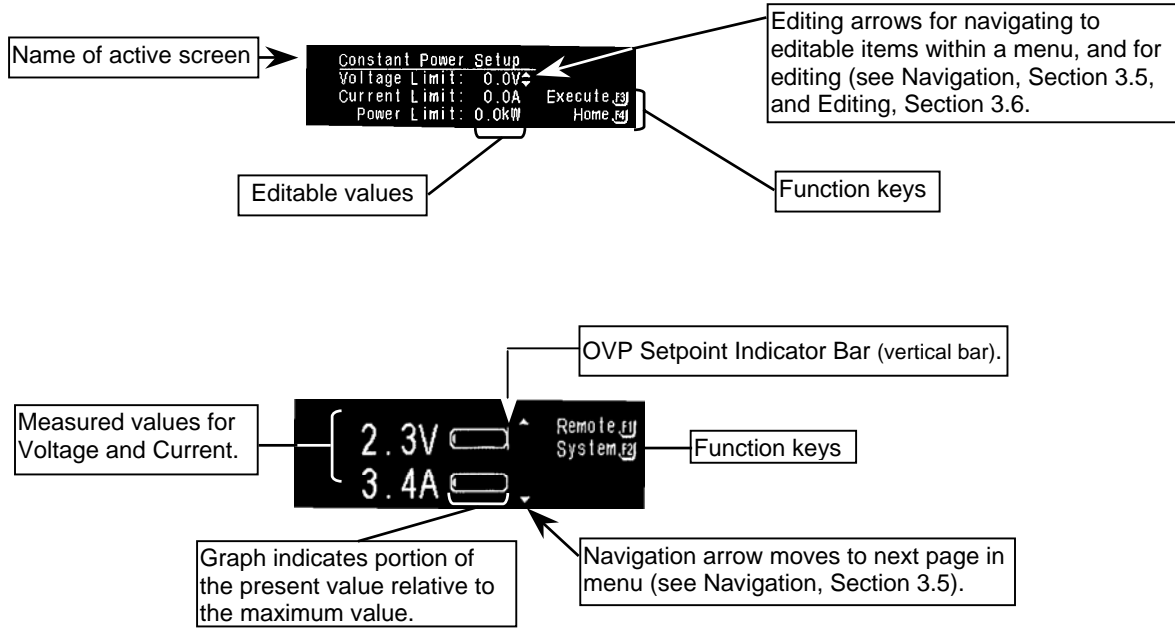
Name of active screen

Constant Power Setup
Voltage Limit: 0.0V
Current Limit: 0.0A Execute F3
Power Limit: 0.0kW Home F4

Editing arrows for navigating to editable items within a menu, and for editing (see Navigation, Section 3.5, and Editing, Section 3.6.

Editable values

Function keys

OVP Setpoint Indicator Bar (vertical bar).

Measured values for Voltage and Current.

2.3V
3.4A

Remote F1
System F2

Function keys

Graph indicates portion of the present value relative to the maximum value.

Navigation arrow moves to next page in menu (see Navigation, Section 3.5).